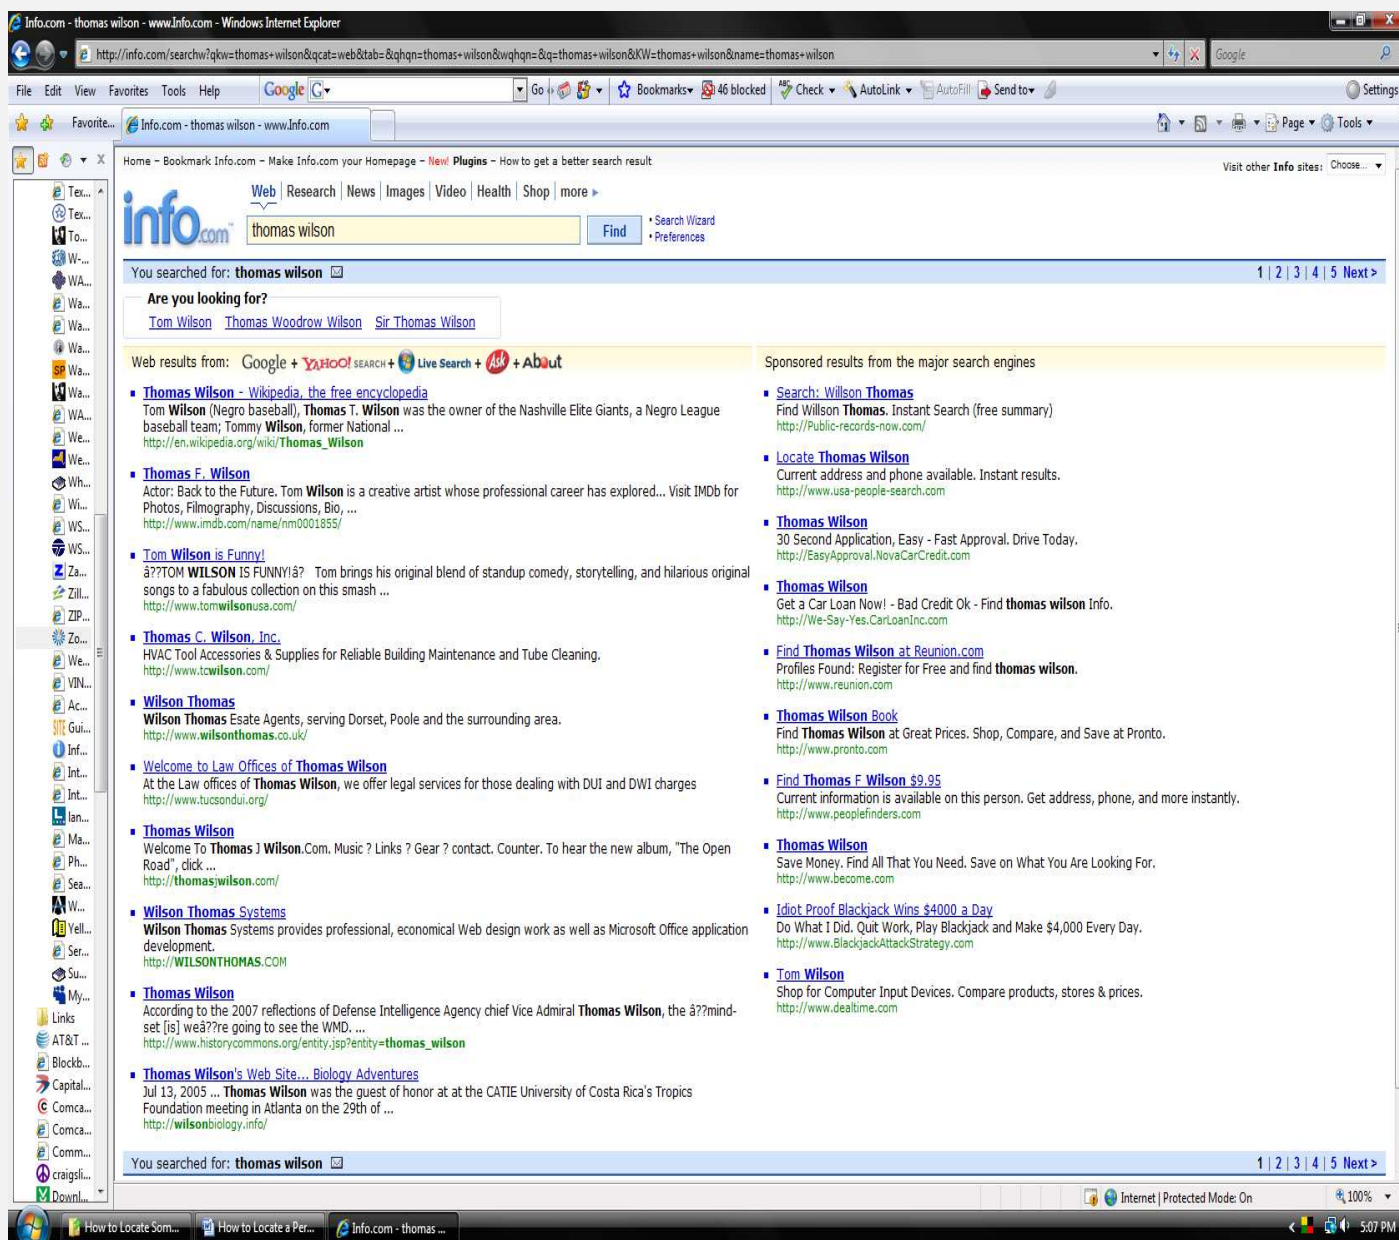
Info.com - thomas wilson - www.Info.com - Windows Internet Explorer

http://info.com/searchw?qkw=thomas+wilson&qcat=web&tab=&qhqn=thomas+wilson&wqhqn=&q=thomas+wilson&KW=thomas+wilson&name=thomas+wilson

Google

File Edit View Favorites Tools Help Google Go Bookmarks 46 blocked Check AutoLink AutoFill Send to Settings

Favorite... Info.com - thomas wilson - www.Info.com

Page Tools

Tex... Tex... To... W-... WA... Wa... Wa... Wa... Wa... Wa... WA... We... We... Wh... Wi... WS... WS... Za... Zil... ZIP... Zo... We... VIN... Ac... Gui... Inf... Int... Int... Ian... Ma... Ph... Sea... W... Yell... Ser... Su... My... Links AT&T ... Blockb... Capital... Comca... Comca... Comm... craigsli... Downl...

Home – Bookmark Info.com – Make Info.com your Homepage – New! Plugins – How to get a better search result

Visit other Info sites: Choose...

Web | Research | News | Images | Video | Health | Shop | more

info.com

thomas wilson

Find

• Search Wizard
• Preferences

You searched for: thomas wilson

1 | 2 | 3 | 4 | 5 Next >

Are you looking for?

Tom Wilson Thomas Woodrow Wilson Sir Thomas Wilson

Web results from: Google + YAHOO! SEARCH + Live Search + Ask + About

Thomas Wilson - Wikipedia, the free encyclopedia
Tom Wilson (Negro baseball), Thomas T. Wilson was the owner of the Nashville Elite Giants, a Negro League baseball team; Tommy Wilson, former National ...
http://en.wikipedia.org/wiki/Thomas_Wilson

Thomas F. Wilson
Actor: Back to the Future. Tom Wilson is a creative artist whose professional career has explored... Visit IMDb for Photos, Filmography, Discussions, Bio, ...
http://www.imdb.com/name/nm0001855/

Tom Wilson is Funny!
â??TOM WILSON IS FUNNY!â? Tom brings his original blend of standup comedy, storytelling, and hilarious original songs to a fabulous collection on this smash ...
http://www.tomwilsonusa.com/

Thomas C. Wilson, Inc.
HVAC Tool Accessories & Supplies for Reliable Building Maintenance and Tube Cleaning.
http://www.tcwilson.com/

Wilson Thomas
Wilson Thomas Esate Agents, serving Dorset, Poole and the surrounding area.
http://www.wilsonthomas.co.uk/

Welcome to Law Offices of Thomas Wilson
At the Law offices of Thomas Wilson, we offer legal services for those dealing with DUI and DWI charges
http://www.tucsondui.org/

Thomas Wilson
Welcome To Thomas J Wilson.Com. Music ? Links ? Gear ? contact. Counter. To hear the new album, "The Open Road", click ...
http://thomasjwilson.com/

Wilson Thomas Systems
Wilson Thomas Systems provides professional, economical Web design work as well as Microsoft Office application development.
http://WILSONTHOMAS.COM

Thomas Wilson
According to the 2007 reflections of Defense Intelligence Agency chief Vice Admiral Thomas Wilson, the â??mind-set [is] weâ??re going to see the WMD. ...
http://www.historycommons.org/entity.jsp?entity=thomas_wilson

Thomas Wilson's Web Site... Biology Adventures
Jul 13, 2005 ... Thomas Wilson was the guest of honor at at the CATIE University of Costa Rica's Tropics Foundation meeting in Atlanta on the 29th of ...
http://wilsonbiology.info/

Sponsored results from the major search engines

Search: Willson Thomas
Find Willson Thomas. Instant Search (free summary)
http://Public-records-now.com/

Locate Thomas Wilson
Current address and phone available. Instant results.
http://www.usa-people-search.com

Thomas Wilson
30 Second Application, Easy - Fast Approval. Drive Today.
http://EasyApproval.NovaCarCredit.com

Thomas Wilson
Get a Car Loan Now! - Bad Credit Ok - Find thomas wilson Info.
http://We-Say-Yes.CarLoanInc.com

Find Thomas Wilson at Reunion.com
Profiles Found: Register for Free and find thomas wilson.
http://www.reunion.com

Thomas Wilson Book
Find Thomas Wilson at Great Prices. Shop, Compare, and Save at Pronto.
http://www.pronto.com

Find Thomas F Wilson $9.95
Current information is available on this person. Get address, phone, and more instantly.
http://www.peoplefinders.com

Thomas Wilson
Save Money. Find All That You Need. Save on What You Are Looking For.
http://www.become.com

Idiot Proof Blackjack Wins $4000 a Day
Do What I Did. Quit Work, Play Blackjack and Make $4,000 Every Day.
http://www.BlackjackAttackStrategy.com

Tom Wilson
Shop for Computer Input Devices. Compare products, stores & prices.
http://www.dealtime.com

You searched for: thomas wilson

1 | 2 | 3 | 4 | 5 Next >

Internet | Protected Mode: On 100%

How to Locate Som... How to Locate a Per... Info.com - thomas ... 5:07 PM